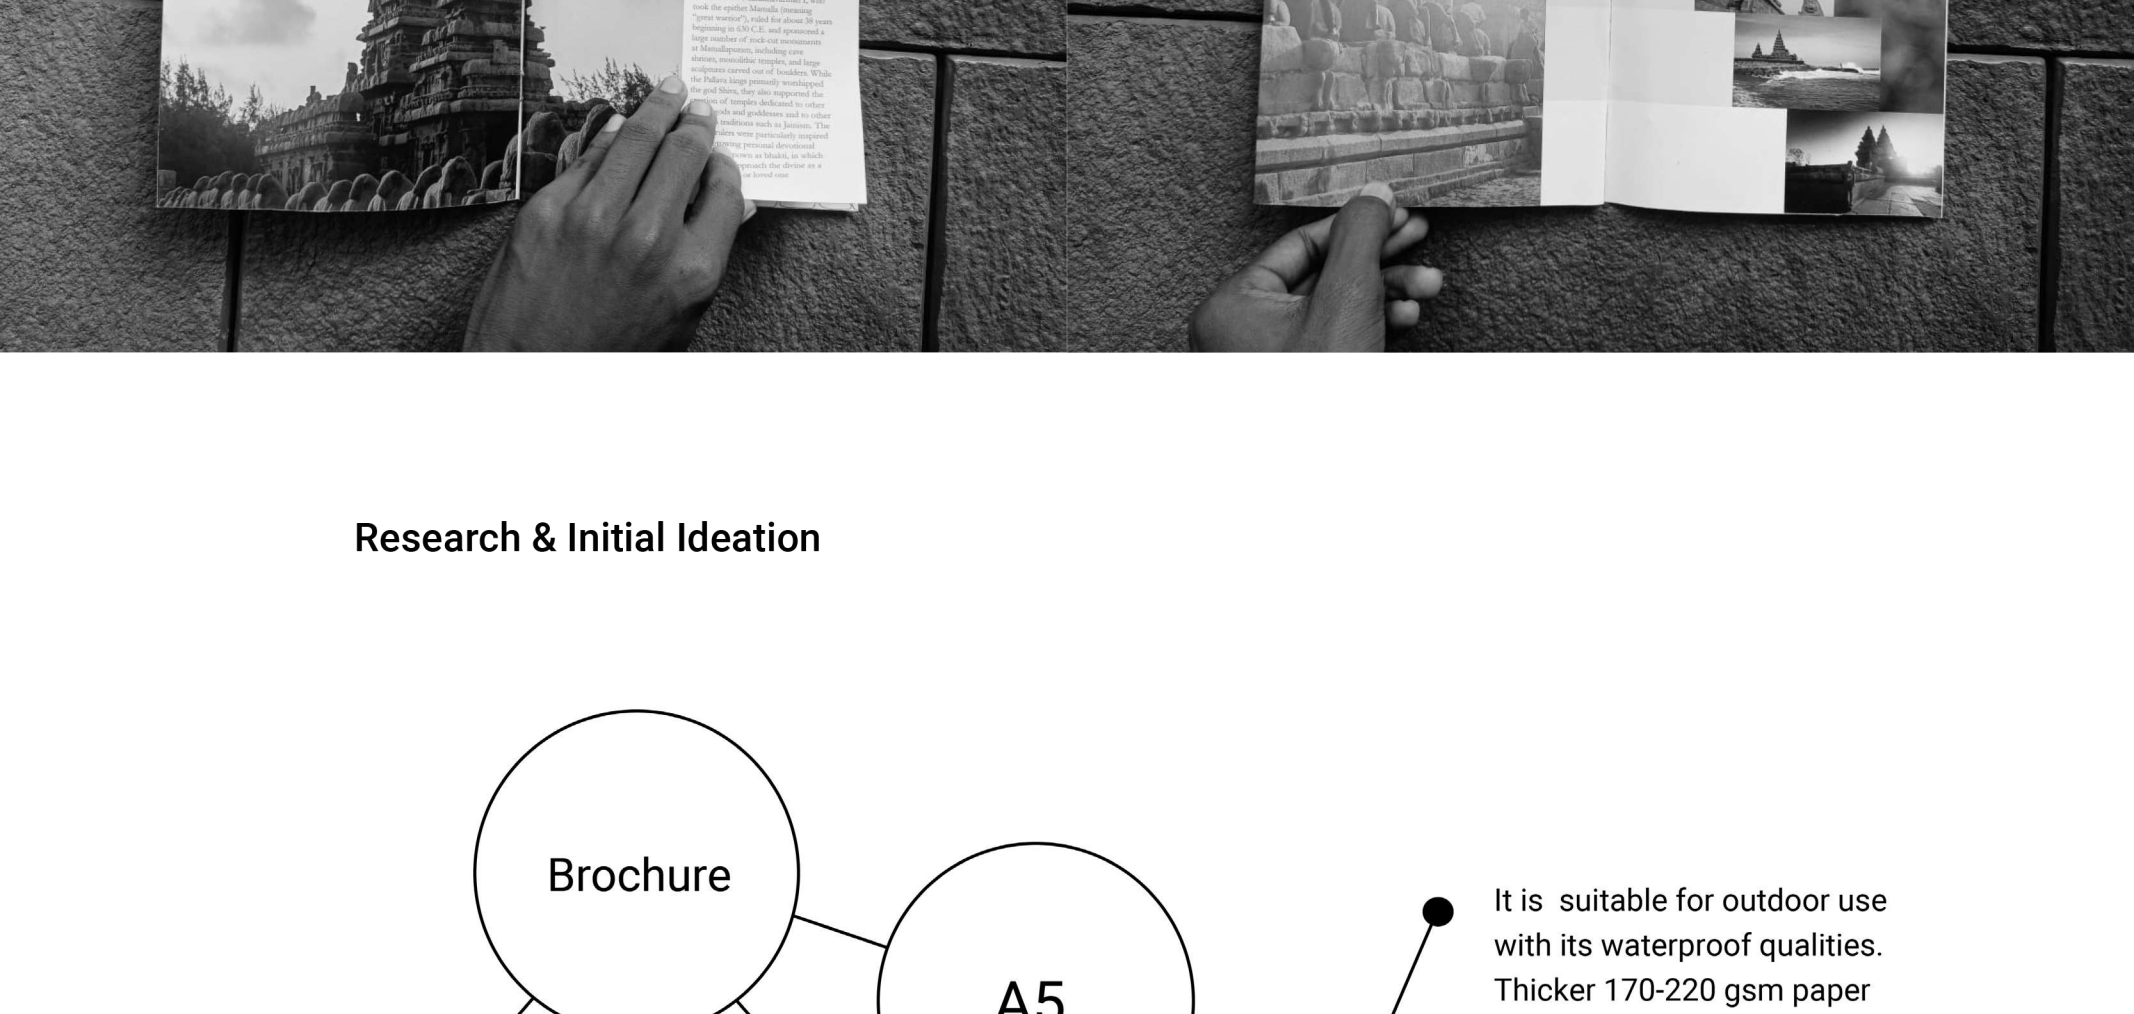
took the epithet Mamalla (meaning "great warrior"), ruled for about 38 years beginning in 630 C.E. and sponsored a large number of rock-cut monuments at Mamallapuram, including cave shrines, monolithic temples, and large sculptures carved out of boulders. While the Pallava kings primarily worshipped the god Shiva, they also supported the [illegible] of temples dedicated to other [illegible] gods and goddesses and to other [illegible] traditions such as Jainism. The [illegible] rulers were particularly inspired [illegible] growing personal devotional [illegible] known as bhakti, in which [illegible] approach the divine as a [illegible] or loved one

Research & Initial Ideation

Brochure

A5

It is suitable for outdoor use with its waterproof qualities. Thicker 170-220 gsm paper